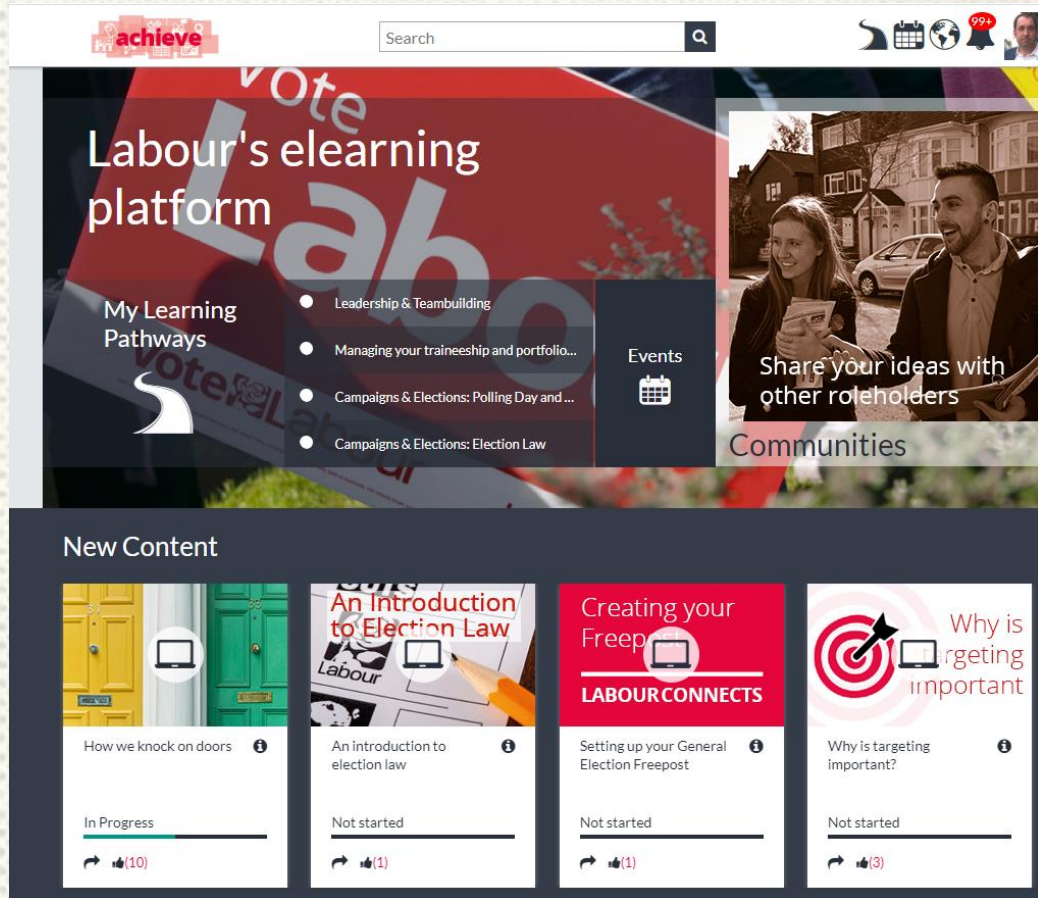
achieve

Search

99+

Labour's elearning platform

My Learning Pathways

Leadership & Teambuilding

Managing your traineeship and portfolio...

Campaigns & Elections: Polling Day and ...

Campaigns & Elections: Election Law

Events

Share your ideas with other roleholders

Communities

New Content

How we knock on doors

In Progress

(10)

An Introduction to Election Law

An introduction to election law

Not started

(1)

Creating your Freepost

LABOUR CONNECTS

Setting up your General Election Freepost

Not started

(1)

Why is targeting important

Why is targeting important?

Not started

(3)